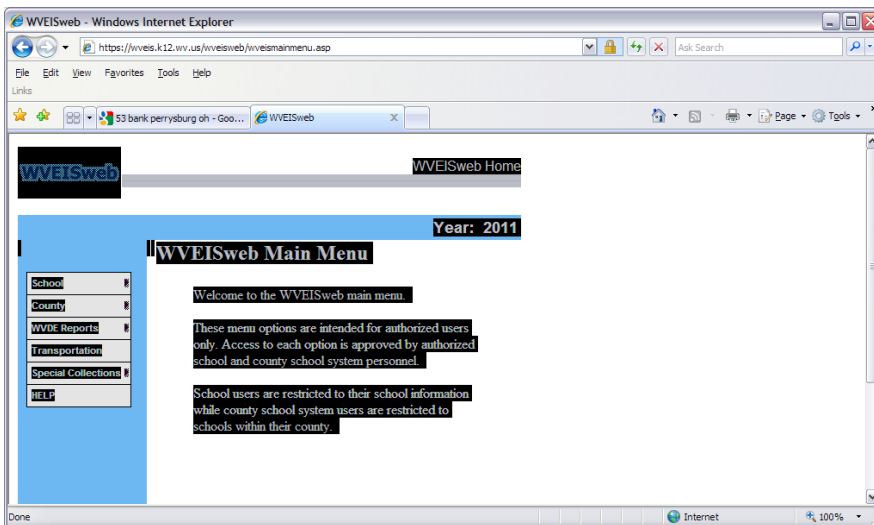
WVEISweb - Windows Internet Explorer

https://wveis.k12.wv.us/wveisweb/wveismainmenu.asp

Ask Search

File Edit View Favorites Tools Help

Links

53 bank perrysburg oh - Goo...

WVEISweb

Page Tools

WVEISweb

WVEISweb Home

Year: 2011

WVEISweb Main Menu

School
County
WVDE Reports
Transportation
Special Collections
HELP

Welcome to the WVEISweb main menu.

These menu options are intended for authorized users only. Access to each option is approved by authorized school and county school system personnel.

School users are restricted to their school information while county school system users are restricted to schools within their county.

Done

Internet

100%